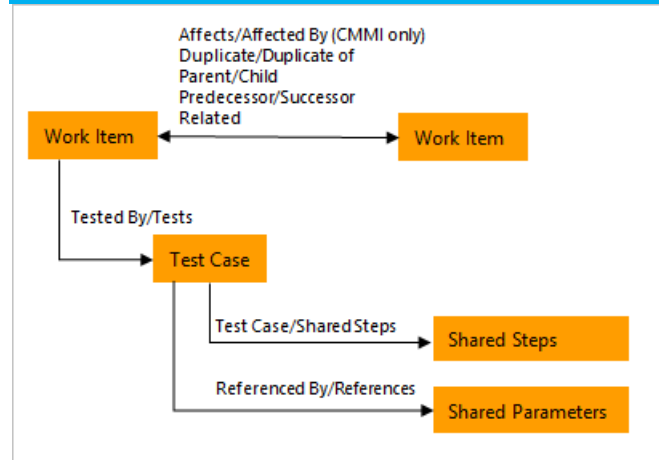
Affects/Affected By (CMMI only)
Duplicate/Duplicate of
Parent/Child
Predecessor/Successor
Related

Work Item

Work Item

Tested By/Tests

Test Case

Test Case/Shared Steps

Shared Steps

Referenced By/References

Shared Parameters